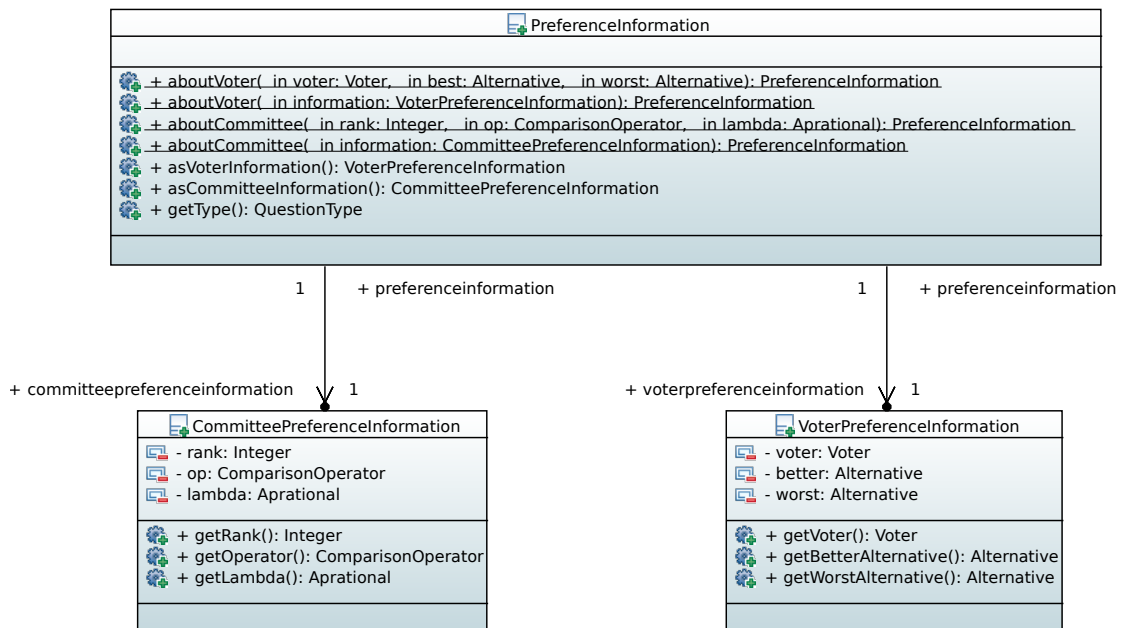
PreferenceInformation

+ aboutVoter( in voter: Voter, in best: Alternative, in worst: Alternative): PreferenceInformation
+ aboutVoter( in information: VoterPreferenceInformation): PreferenceInformation
+ aboutCommittee( in rank: Integer, in op: ComparisonOperator, in lambda: Aprational): PreferenceInformation
+ aboutCommittee( in information: CommitteePreferenceInformation): PreferenceInformation
+ asVoterInformation(): VoterPreferenceInformation
+ asCommitteeInformation(): CommitteePreferenceInformation
+ getType(): QuestionType

1 + preferenceinformation

1 + preferenceinformation

+ committeepreferenceinformation 1

+ voterpreferenceinformation 1

CommitteePreferenceInformation
- rank: Integer
- op: ComparisonOperator
- lambda: Aprational
+ getRank(): Integer
+ getOperator(): ComparisonOperator
+ getLambda(): Aprational

VoterPreferenceInformation
- voter: Voter
- better: Alternative
- worst: Alternative
+ getVoter(): Voter
+ getBetterAlternative(): Alternative
+ getWorstAlternative(): Alternative